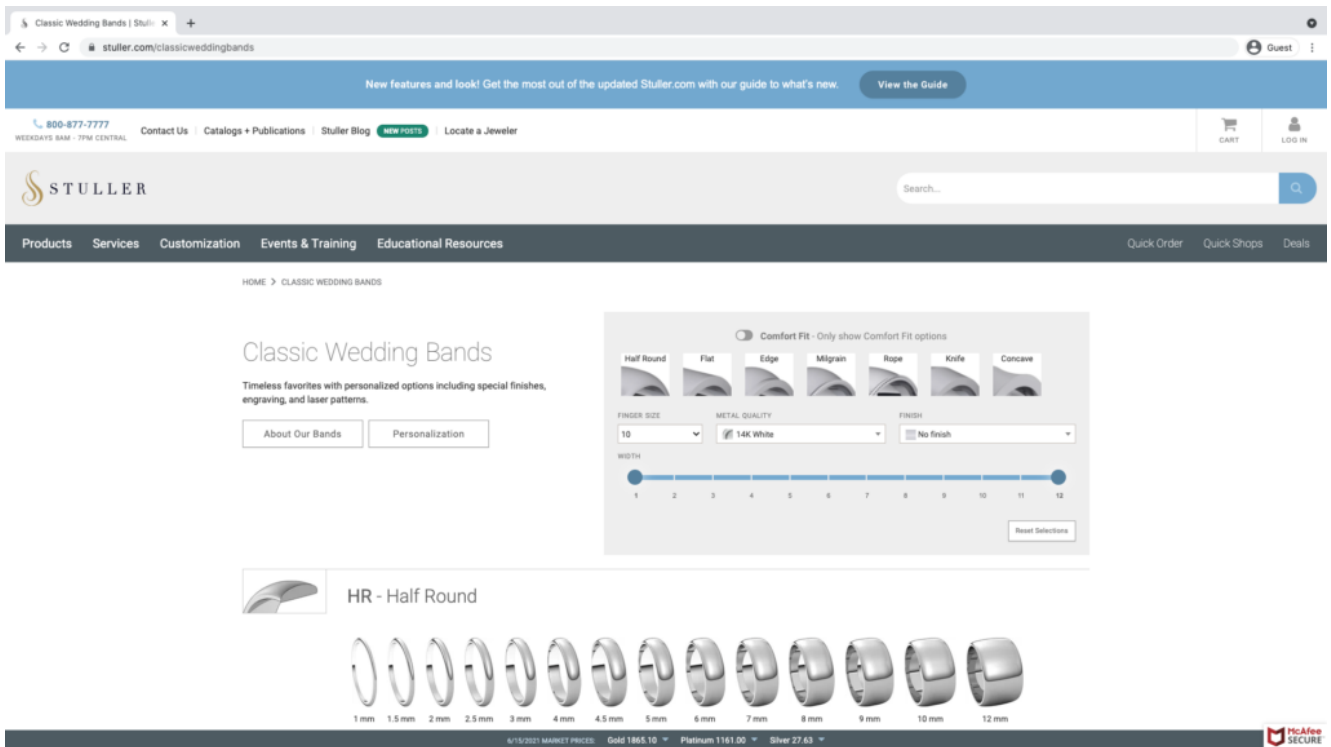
Classic Wedding Bands | Stulle ×
stuller.com/classicweddingbands
Guest

New features and look! Get the most out of the updated Stuller.com with our guide to what's new. View the Guide

800-877-7777
WEEKDAYS 8AM - 7PM CENTRAL
Contact Us | Catalogs + Publications | Stuller Blog NEW POSTS | Locate a Jeweler
CART
LOG IN

STULLER
Search...

Products Services Customization Events & Training Educational Resources
Quick Order Quick Shops Deals

HOME > CLASSIC WEDDING BANDS

Classic Wedding Bands

Timeless favorites with personalized options including special finishes, engraving, and laser patterns.

About Our Bands
Personalization

Comfort Fit - Only show Comfort Fit options

Half Round
Flat
Edge
Milgrain
Rope
Knife
Concave

FINGER SIZE
10
METAL QUALITY
14K White
FINISH
No finish
WIDTH
1 2 3 4 5 6 7 8 9 10 11 12

Reset Selections

HR - Half Round

1 mm 1.5 mm 2 mm 2.5 mm 3 mm 4 mm 4.5 mm 5 mm 6 mm 7 mm 8 mm 9 mm 10 mm 12 mm

6/15/2021 MARKET PRICES: Gold 1865.10 Platinum 1161.00 Silver 27.63

McAfee SECURE